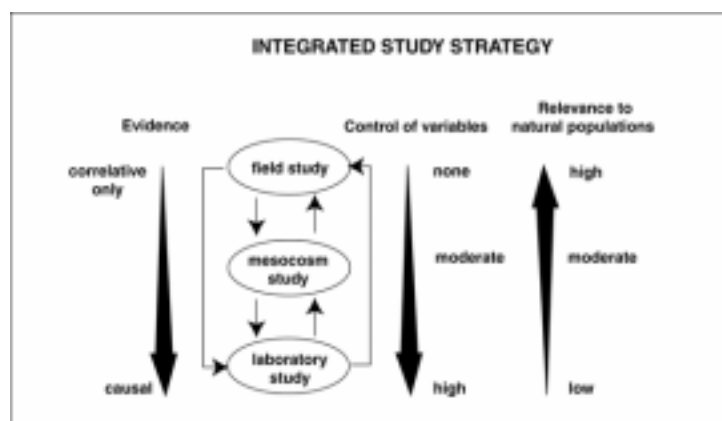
INTEGRATED STUDY STRATEGY

Evidence

correlative only

causal

field study

mesocosm study

laboratory study

Control of variables

none

moderate

high

Relevance to natural populations

high

moderate

low